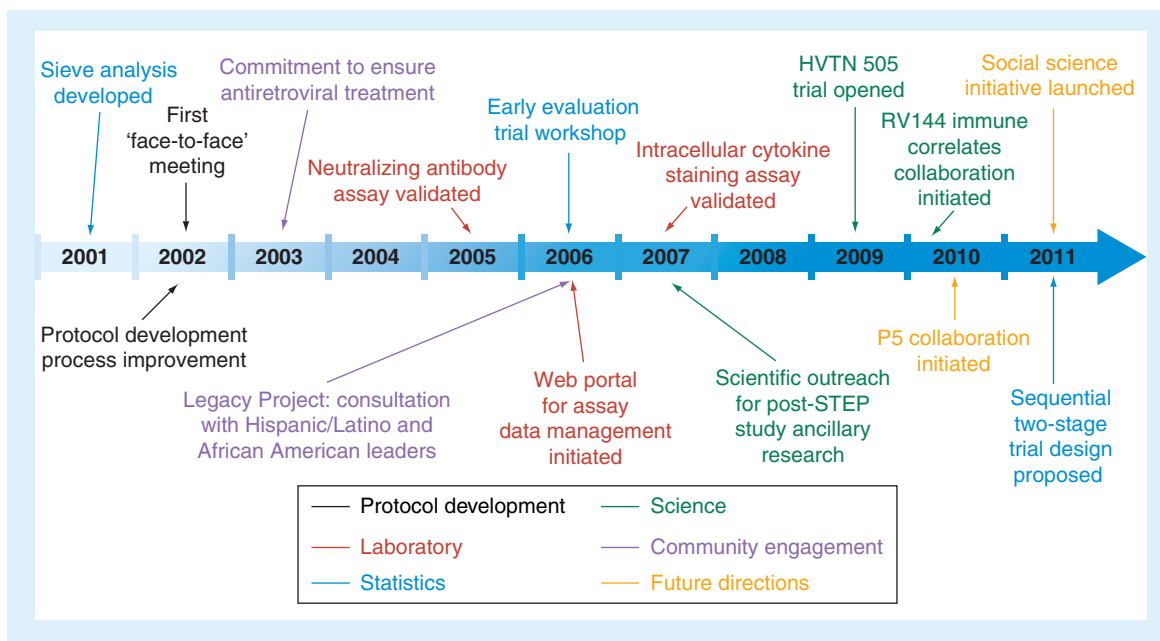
Sieve analysis developed

First 'face-to-face' meeting

Commitment to ensure antiretroviral treatment

Neutralizing antibody assay validated

Early evaluation trial workshop

Intracellular cytokine staining assay validated

HVTN 505 trial opened

RV144 immune correlates collaboration initiated

Social science initiative launched

2001 2002 2003 2004 2005 2006 2007 2008 2009 2010 2011

Protocol development process improvement

Legacy Project: consultation with Hispanic/Latino and African American leaders

Web portal for assay data management initiated

Scientific outreach for post-STEP study ancillary research

P5 collaboration initiated

Sequential two-stage trial design proposed

| | |
|---|---|
| Protocol development | Science |
| Laboratory | Community engagement |
| Statistics | Future directions |